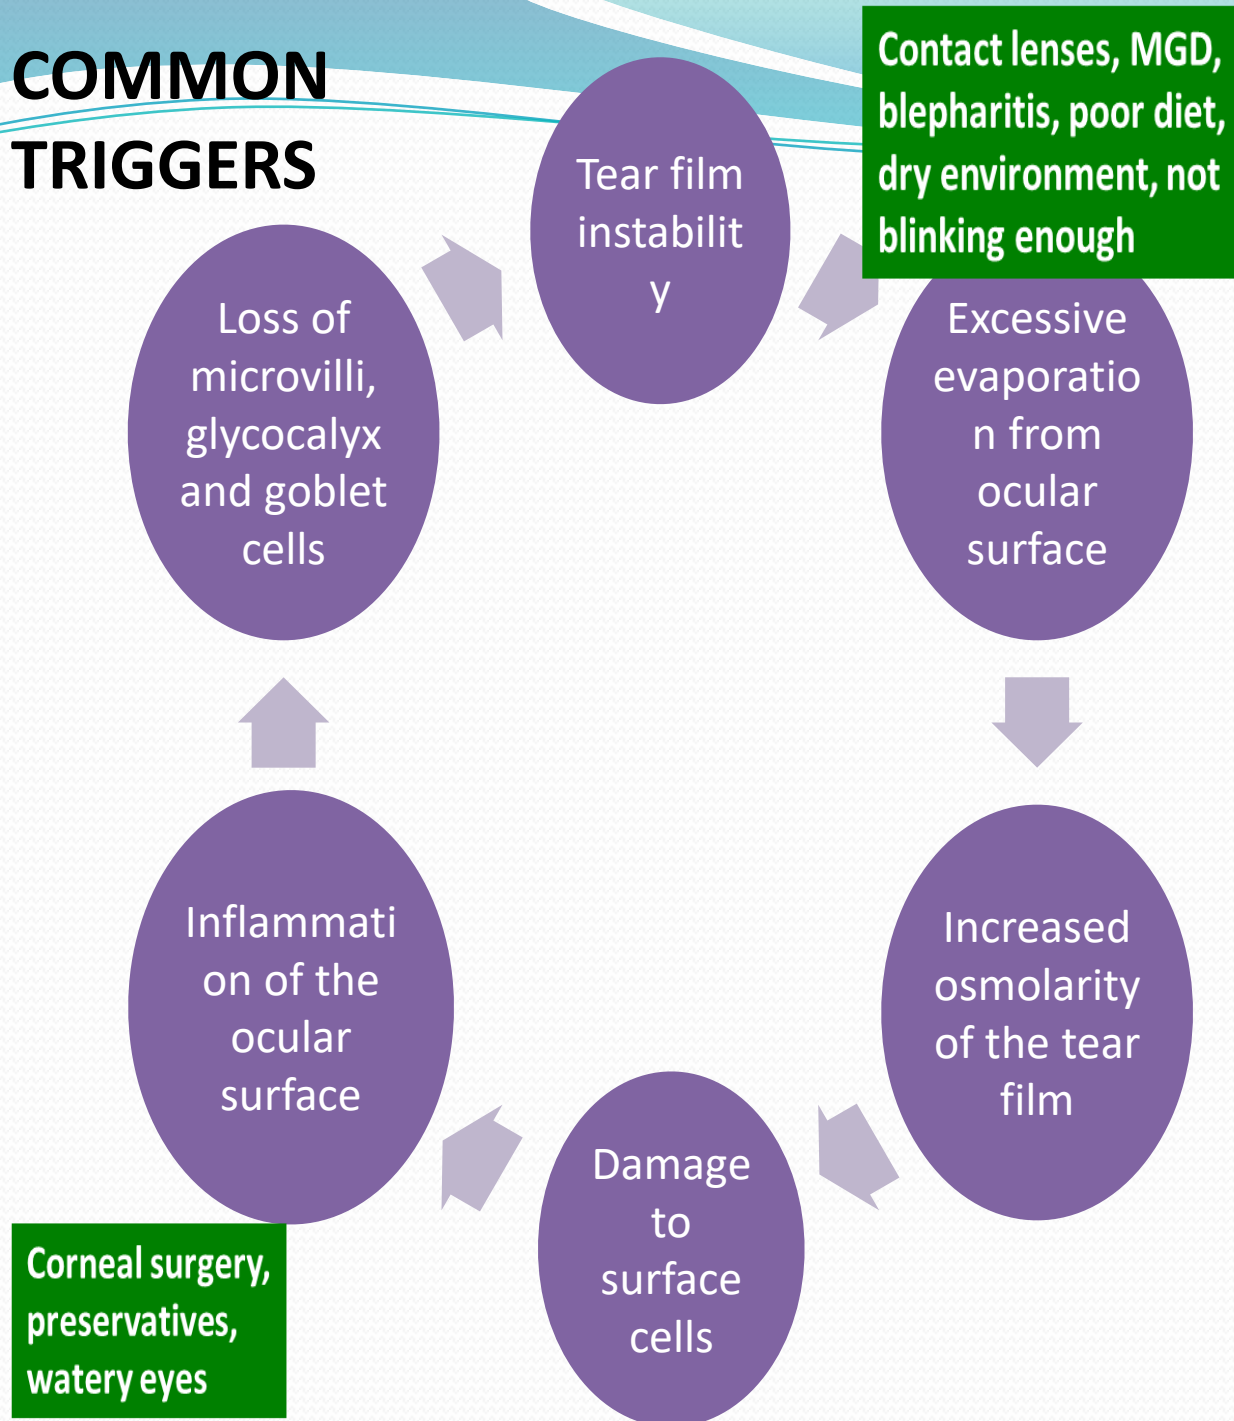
COMMON TRIGGERS

Contact lenses, MGD, blepharitis, poor diet, dry environment, not blinking enough

Tear film instabilit y

Excessive evaporatio n from ocular surface

Increased osmolarity of the tear film

Damage to surface cells

Inflammati on of the ocular surface

Loss of microvilli, glycocalyx and goblet cells

Corneal surgery, preservatives, watery eyes